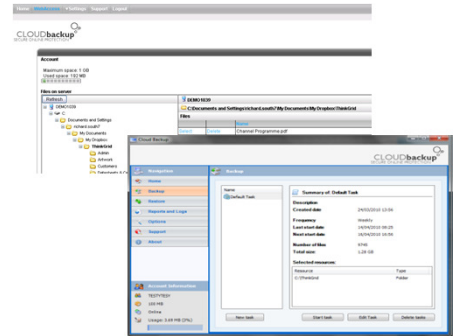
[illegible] Settings Support Logout

CLOUDbackup
SECURE ONLINE PROTECTION

Account
Maximum space: 1 GB
Used space: 192 MB

Files on server
Refresh
DEMO1508
C:
Documents and Settings
richard.south?
My Documents
My Dropbox
ThinkGrid
Admin
Artwork
Customers
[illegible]

DEMO1508
C:\Documents and Settings\richard.south?\My Documents\My Dropbox\ThinkGrid
Files
Select Delete Channel Programme.pdf

Cloud Backup
CLOUDbackup
Navigation
Home
Backup
Restore
Reports and Logs
Options
Support
About
Account Information
TESTVTEST
100 MB
Online
Usage: 3.09 MB (3%)

Backup
Name
Default Task
Summary of: Default Task
Description
Created date 24/03/2010 12:06
Frequency Weekly
Last start date 14/04/2010 09:25
Next start date 16/04/2010 12:06
Number of files 9745
Total size 1.28 GB
Selected resources:
Resource Type
C:\Thinkdrive Folder

New task Start task Edit Task Delete tasks